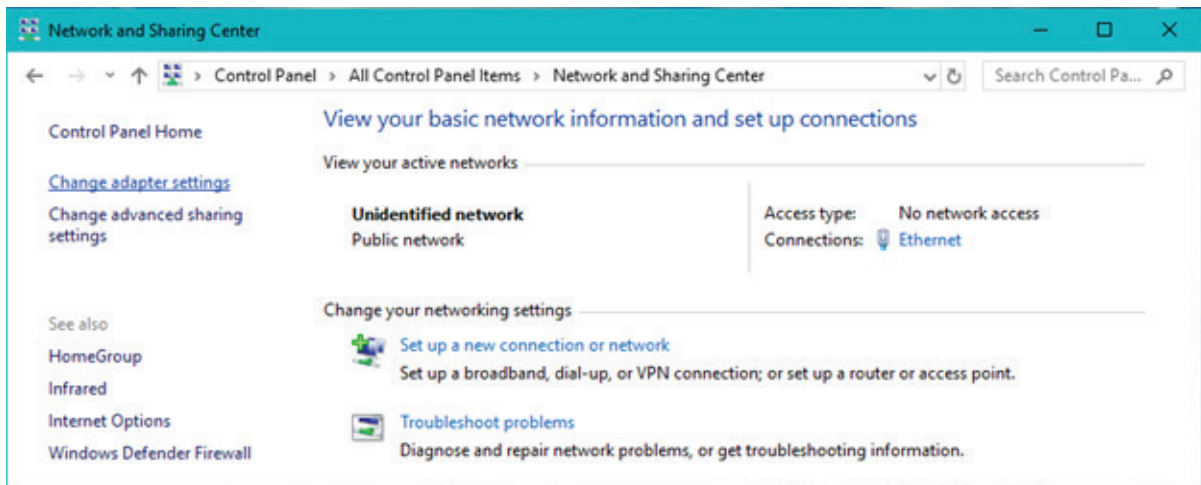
Network and Sharing Center

Control Panel > All Control Panel Items > Network and Sharing Center

Search Control Pa...

Control Panel Home

Change adapter settings

Change advanced sharing settings

See also

HomeGroup

Infrared

Internet Options

Windows Defender Firewall

View your basic network information and set up connections

View your active networks

Unidentified network
Public network

Access type: No network access
Connections: Ethernet

Change your networking settings

Set up a new connection or network
Set up a broadband, dial-up, or VPN connection; or set up a router or access point.

Troubleshoot problems
Diagnose and repair network problems, or get troubleshooting information.